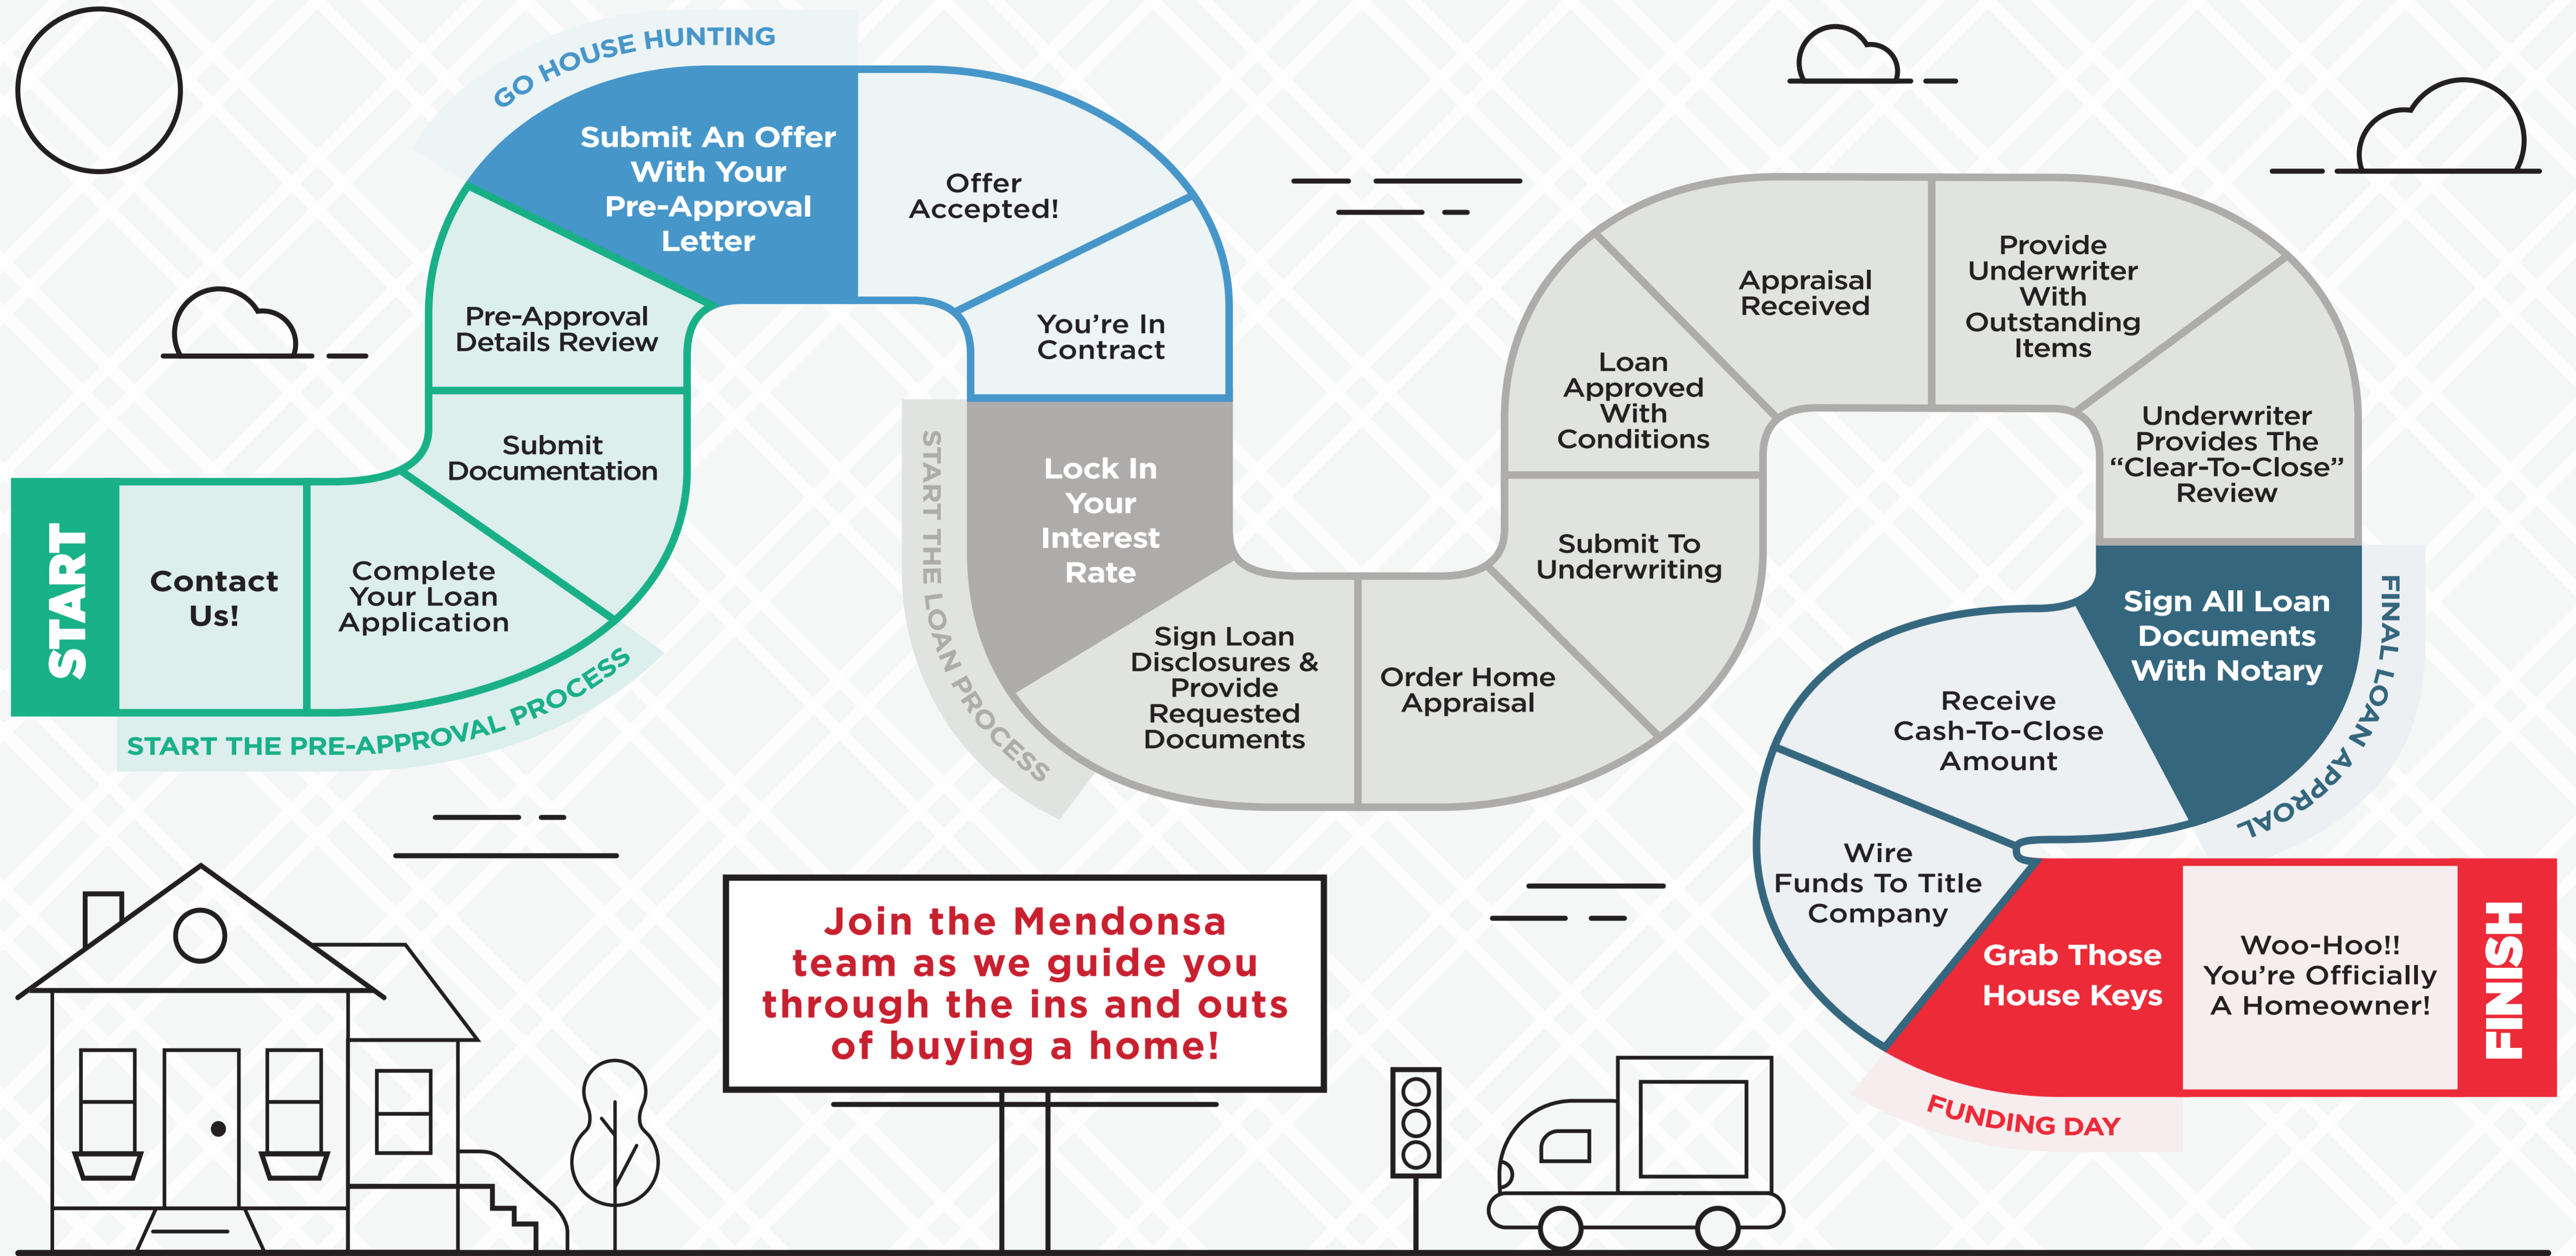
START

Contact Us!

Complete Your Loan Application

Submit Documentation

Pre-Approval Details Review

START THE PRE-APPROVAL PROCESS

GO HOUSE HUNTING

Submit An Offer With Your Pre-Approval Letter

Offer Accepted!

You're In Contract

START THE LOAN PROCESS

Lock In Your Interest Rate

Sign Loan Disclosures & Provide Requested Documents

Order Home Appraisal

Submit To Underwriting

Loan Approved With Conditions

Appraisal Received

Provide Underwriter With Outstanding Items

Underwriter Provides The "Clear-To-Close" Review

FINAL LOAN APPROVAL

Sign All Loan Documents With Notary

Receive Cash-To-Close Amount

Wire Funds To Title Company

FUNDING DAY

Grab Those House Keys

Woo-Hoo!! You're Officially A Homeowner!

FINISH

Join the Mendonsa team as we guide you through the ins and outs of buying a home!